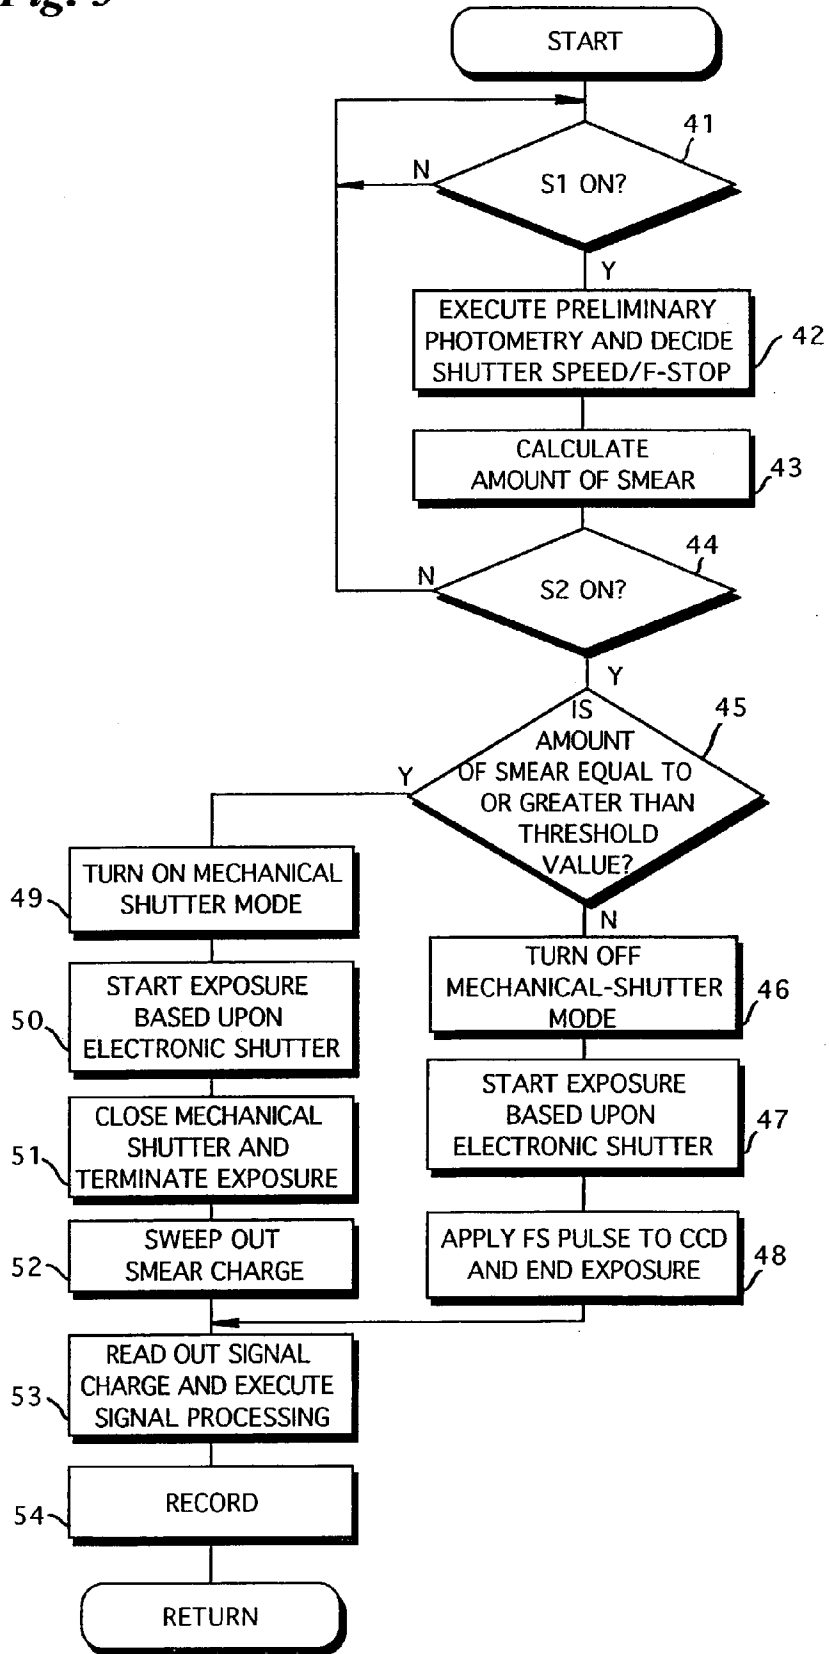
Fig. 5

START

41

S1 ON?

N

Y

EXECUTE PRELIMINARY PHOTOMETRY AND DECIDE SHUTTER SPEED/F-STOP

42

CALCULATE AMOUNT OF SMEAR

43

44

S2 ON?

N

Y

IS AMOUNT OF SMEAR EQUAL TO OR GREATER THAN THRESHOLD VALUE?

45

Y

N

49

TURN ON MECHANICAL SHUTTER MODE

50

START EXPOSURE BASED UPON ELECTRONIC SHUTTER

51

CLOSE MECHANICAL SHUTTER AND TERMINATE EXPOSURE

52

SWEEP OUT SMEAR CHARGE

TURN OFF MECHANICAL-SHUTTER MODE

46

START EXPOSURE BASED UPON ELECTRONIC SHUTTER

47

APPLY FS PULSE TO CCD AND END EXPOSURE

48

53

READ OUT SIGNAL CHARGE AND EXECUTE SIGNAL PROCESSING

54

RECORD

RETURN